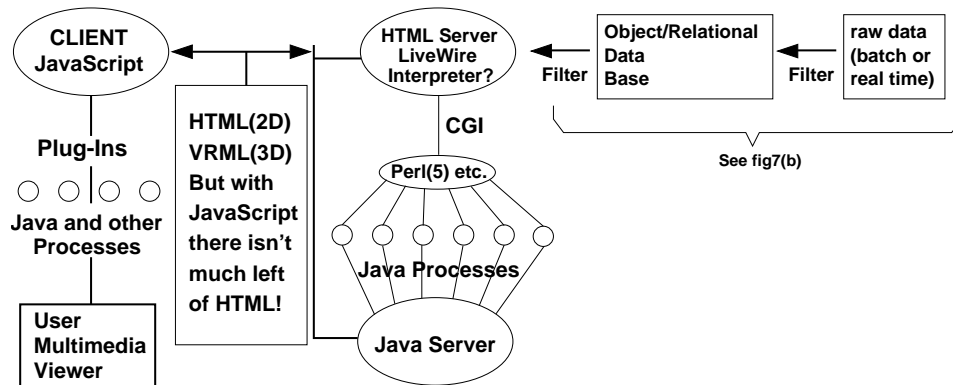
CLIENT JavaScript

Plug-Ins

Java and other Processes

User Multimedia Viewer

HTML(2D) VRML(3D) But with JavaScript there isn't much left of HTML!

HTML Server LiveWire Interpreter?

CGI

Perl(5) etc.

Java Processes

Java Server

Filter

Object/Relational Data Base

Filter

raw data (batch or real time)

See fig7(b)